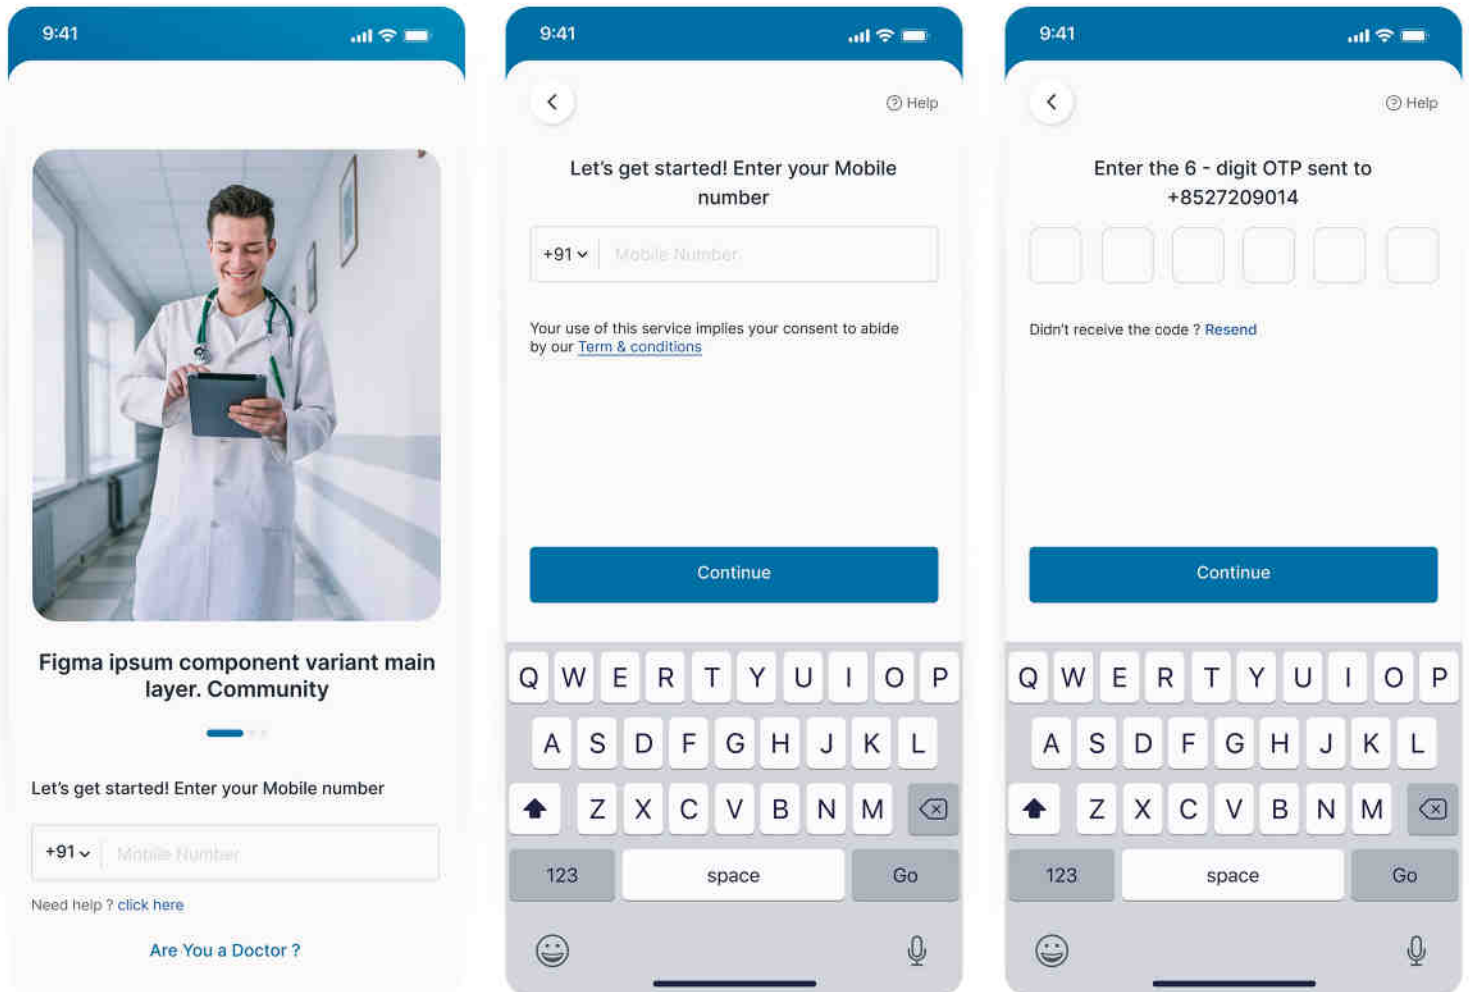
9:41

Figma ipsum component variant main layer. Community

Let's get started! Enter your Mobile number

+91 Mobile Number

Need help ? click here

Are You a Doctor ?

9:41

Help

Let's get started! Enter your Mobile number

+91 Mobile Number

Your use of this service implies your consent to abide by our Term & conditions

Continue

Q W E R T Y U I O P
A S D F G H J K L
Z X C V B N M
123 space Go

9:41

Help

Enter the 6 - digit OTP sent to +8527209014

Didn't receive the code ? Resend

Continue

Q W E R T Y U I O P
A S D F G H J K L
Z X C V B N M
123 space Go